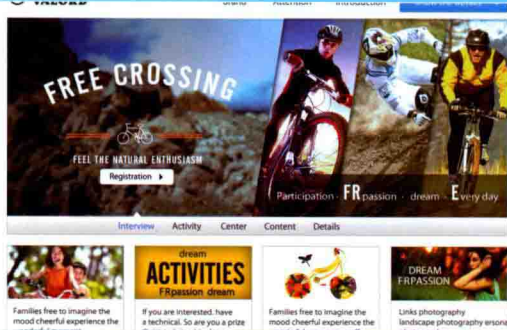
VALORD Brand Ascension Introduction

FREE CROSSING

FEEL THE NATURAL ENTHUSIASM

Registration ▸

Participation · FR passion · dream · Every day

Interview Activity Center Content Details

dream
ACTIVITIES
FRpassion dream

DREAM
FRPASSION

Families free to imagine the mood cheerful experience the

If you are interested, have a technical. So are you a prize

Families free to imagine the mood cheerful experience the

Links photography landscape photography ersona